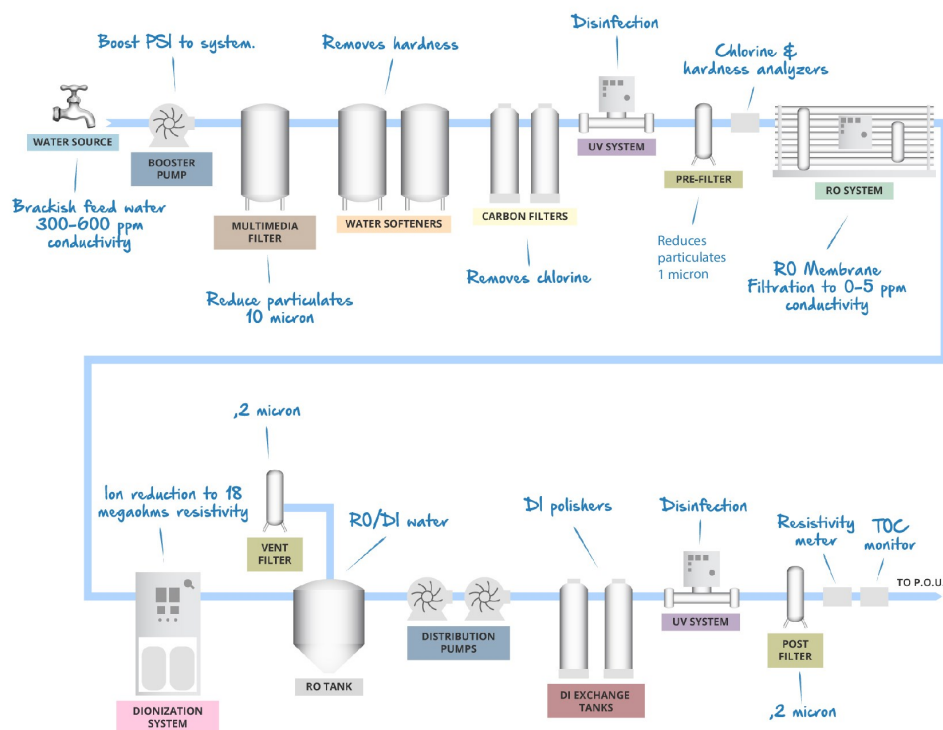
Boost PSI to system.

Removes hardness

Disinfection

Chlorine & hardness analyzers

WATER SOURCE

BOOSTER PUMP

UV SYSTEM

PRE-FILTER

RO SYSTEM

Brackish feed water 300-600 ppm conductivity

MULTIMEDIA FILTER

WATER SOFTENERS

CARBON FILTERS

Reduces particulates 1 micron

Removes chlorine

RO Membrane Filtration to 0-5 ppm conductivity

Reduce particulates 10 micron

,2 micron

Ion reduction to 18 megaohms resistivity

VENT FILTER

RO/DI water

DI polishers

Disinfection

Resistivity meter

TOC monitor

TO P.O.U

UV SYSTEM

DISTRIBUTION PUMPS

RO TANK

POST FILTER

DI EXCHANGE TANKS

DIONIZATION SYSTEM

,2 micron